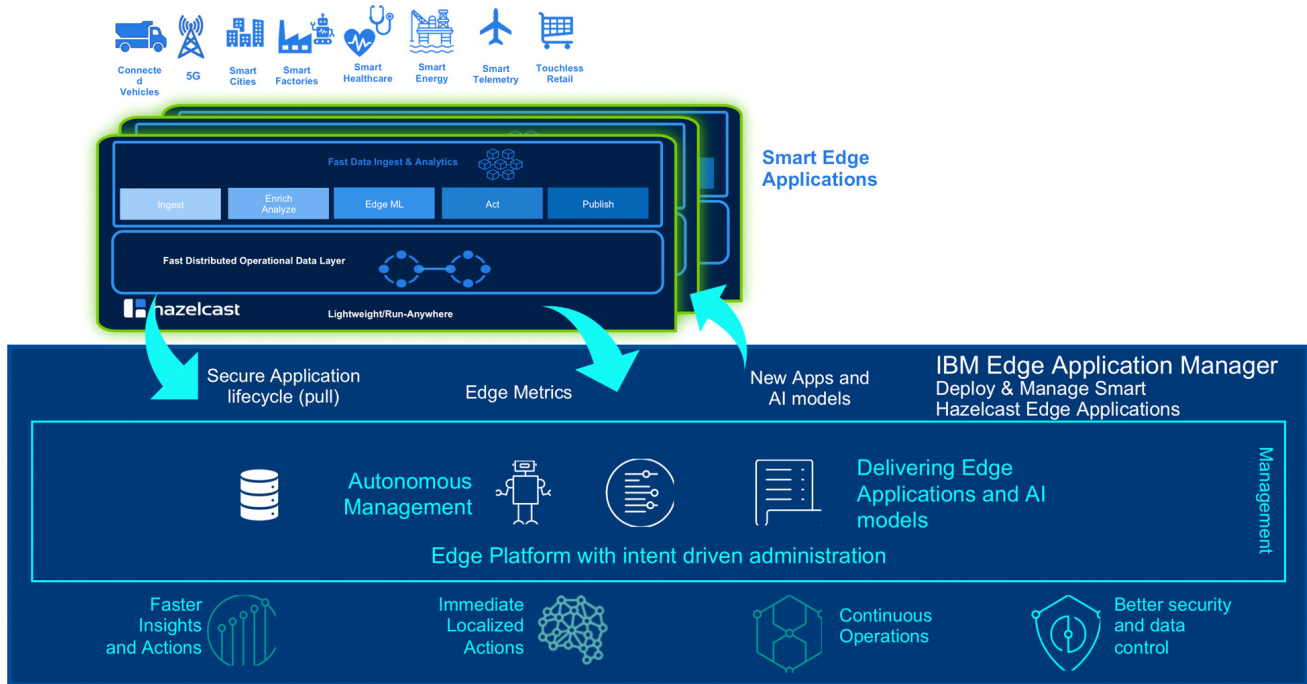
Connecte d Vehicles

5G

Smart Cities

Smart Factories

Smart Healthcare

Smart Energy

Smart Telemetry

Touchless Retail

Fast Data Ingest & Analytics

Ingest

Enrich Analyze

Edge ML

Act

Publish

Fast Distributed Operational Data Layer

hazelcast

Lightweight/Run-Anywhere

Smart Edge Applications

Secure Application lifecycle (pull)

Edge Metrics

New Apps and AI models

IBM Edge Application Manager
Deploy & Manage Smart Hazelcast Edge Applications

Autonomous Management

Delivering Edge Applications and AI models

Edge Platform with intent driven administration

Management

Faster Insights and Actions

Immediate Localized Actions

Continuous Operations

Better security and data control